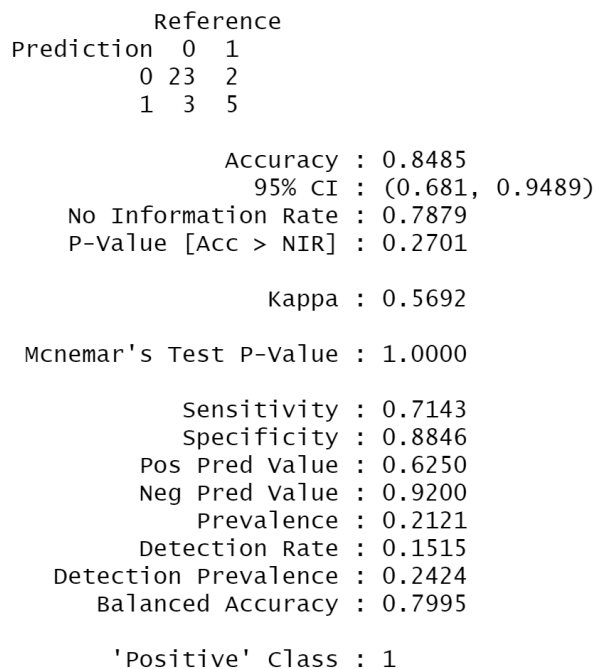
Reference
Prediction 0 1
0 23 2
1 3 5

Accuracy : 0.8485
95% CI : (0.681, 0.9489)
No Information Rate : 0.7879
P-Value [Acc > NIR] : 0.2701

Kappa : 0.5692

Mcnemar's Test P-Value : 1.0000

Sensitivity : 0.7143
Specificity : 0.8846
Pos Pred Value : 0.6250
Neg Pred Value : 0.9200
Prevalence : 0.2121
Detection Rate : 0.1515
Detection Prevalence : 0.2424
Balanced Accuracy : 0.7995

'Positive' Class : 1